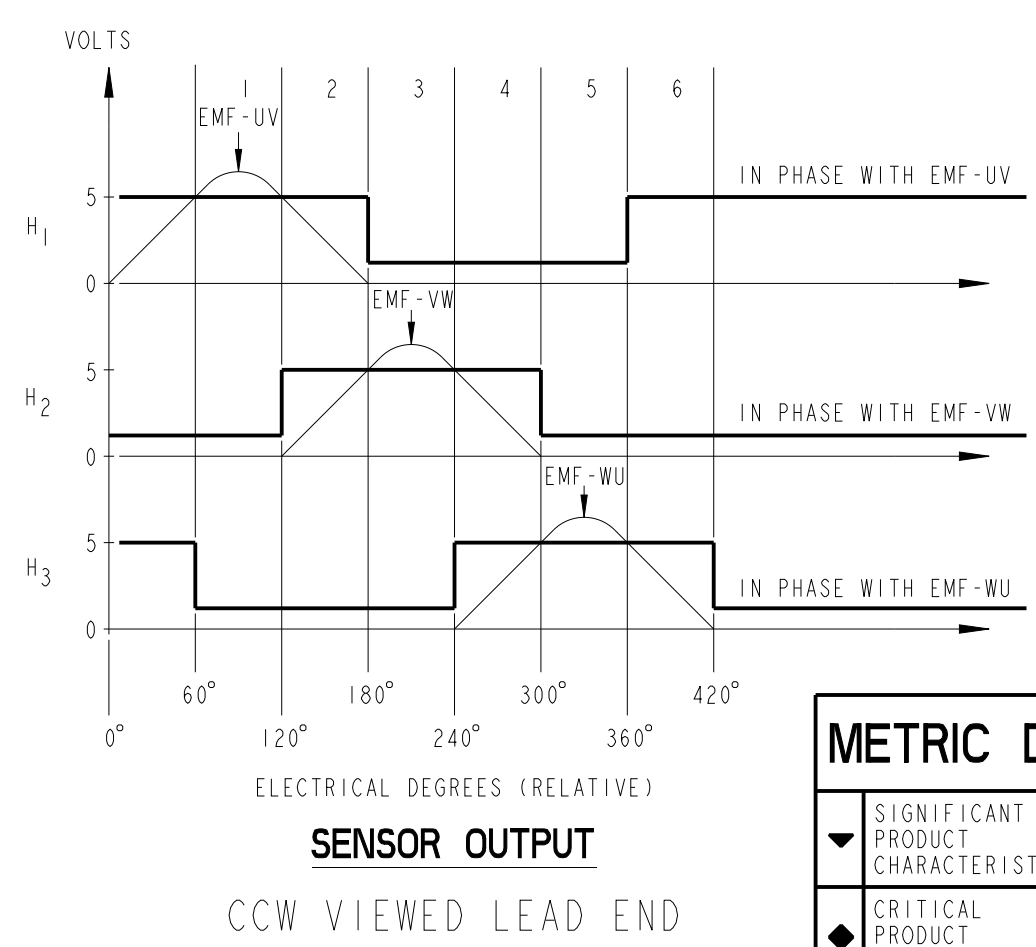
VOLTS

1 2 3 4 5 6

EMF-UV

5

$H_1$

IN PHASE WITH EMF-UV

0

EMF-VW

5

$H_2$

IN PHASE WITH EMF-VW

0

EMF-WU

5

$H_3$

IN PHASE WITH EMF-WU

0

60° 180° 300° 420°

0° 120° 240° 360°

ELECTRICAL DEGREES (RELATIVE)

SENSOR OUTPUT

CCW VIEWED LEAD END

METRIC D

SIGNIFICANT PRODUCT CHARACTERIST

CRITICAL PRODUCT